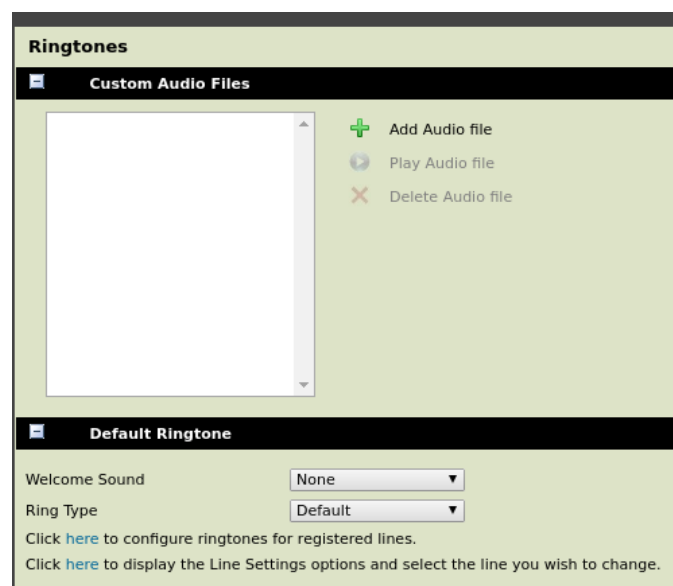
Ringtones

Custom Audio Files

Add Audio file

Play Audio file

Delete Audio file

Default Ringtone

Welcome Sound None

Ring Type Default

Click here to configure ringtones for registered lines.

Click here to display the Line Settings options and select the line you wish to change.